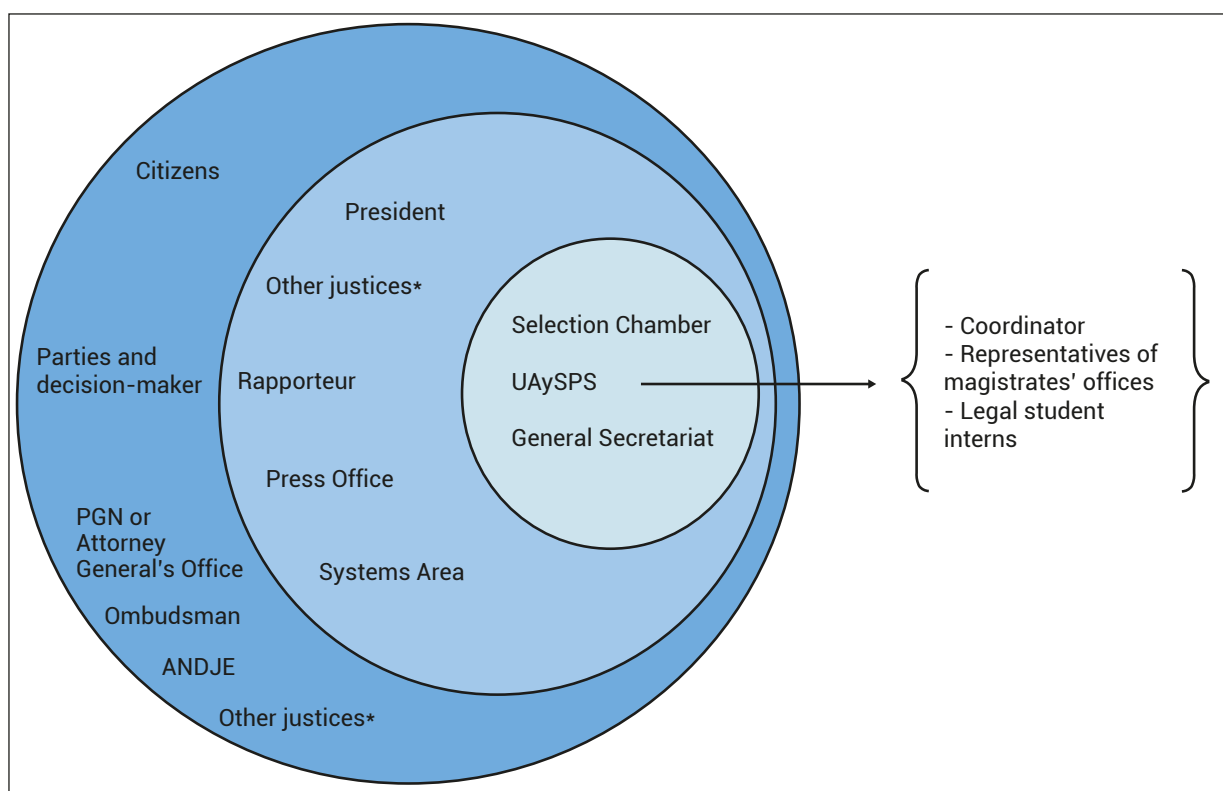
Citizens

Parties and decision-maker

PGN or Attorney General's Office

Ombudsman

ANDJE

Other justices*

President

Other justices*

Rapporteur

Press Office

Systems Area

Selection Chamber

UAySPS

General Secretariat

- Coordinator
- Representatives of magistrates' offices
- Legal student interns